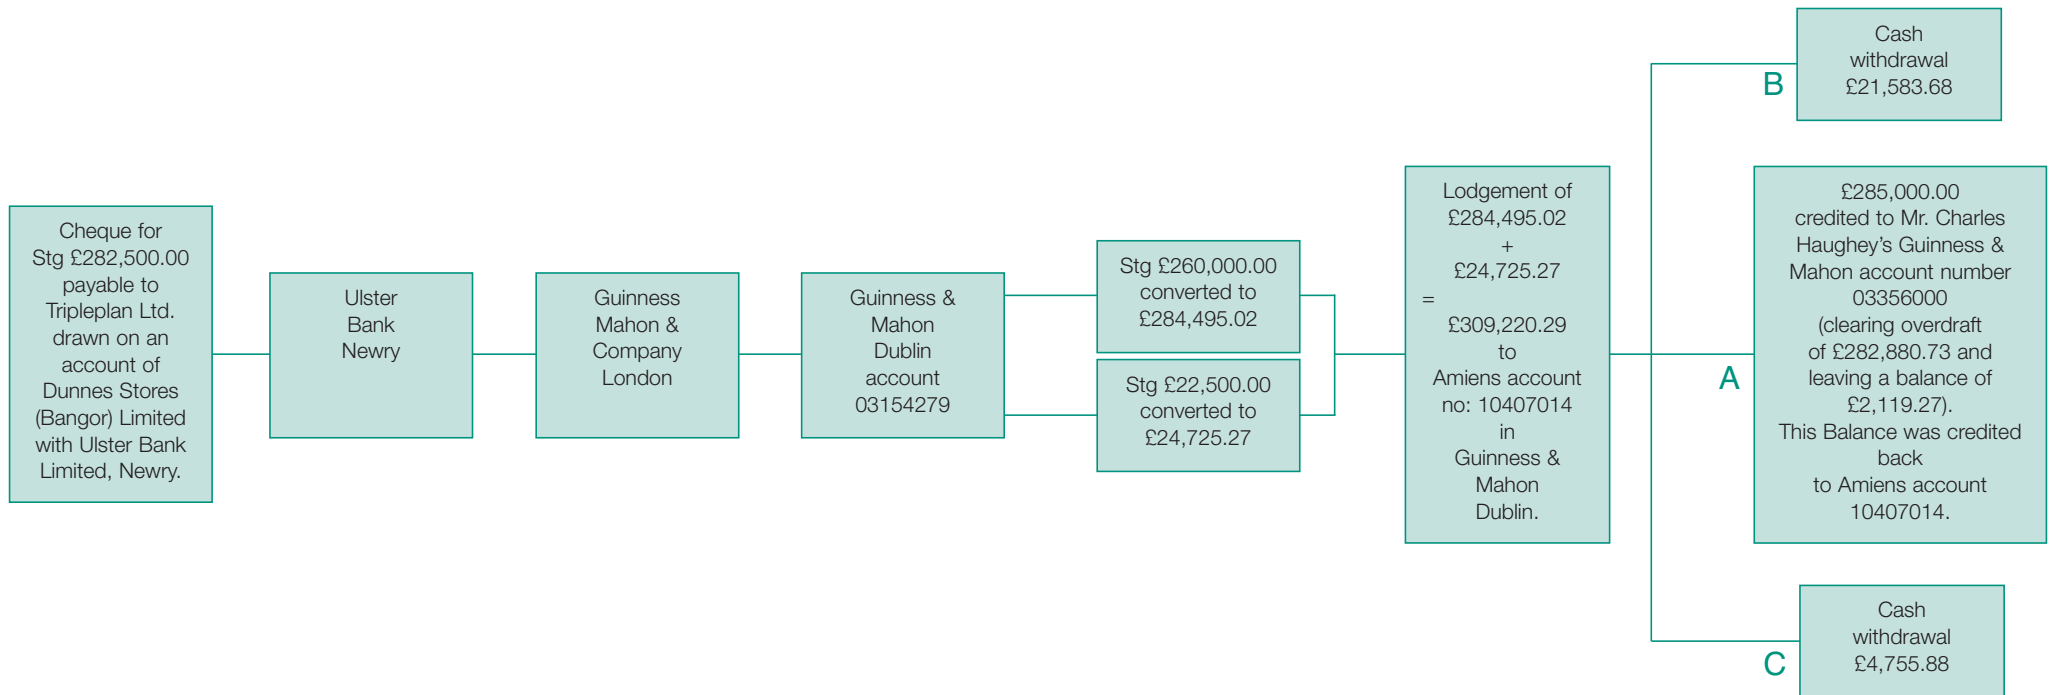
Cheque for Stg £282,500.00 payable to Tripleplan Ltd. drawn on an account of Dunnes Stores (Bangor) Limited with Ulster Bank Limited, Newry.

Ulster Bank Newry

Guinness Mahon & Company London

Guinness & Mahon Dublin account 03154279

Stg £260,000.00 converted to £284,495.02

Stg £22,500.00 converted to £24,725.27

Lodgement of £284,495.02 + £24,725.27 = £309,220.29 to Amiens account no: 10407014 in Guinness & Mahon Dublin.

B

Cash withdrawal £21,583.68

A

£285,000.00 credited to Mr. Charles Haughey's Guinness & Mahon account number 03356000 (clearing overdraft of £282,880.73 and leaving a balance of £2,119.27). This Balance was credited back to Amiens account 10407014.

C

Cash withdrawal £4,755.88